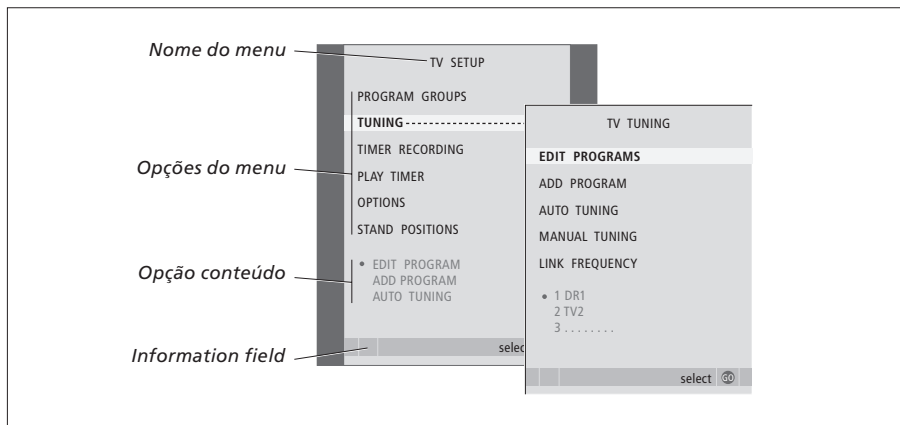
Nome do menu

Opções do menu

Opção conteúdo

Information field

TV SETUP

PROGRAM GROUPS
TUNING
TIMER RECORDING
PLAY TIMER
OPTIONS
STAND POSITIONS

• EDIT PROGRAM
ADD PROGRAM
AUTO TUNING

selec

TV TUNING

EDIT PROGRAMS
ADD PROGRAM
AUTO TUNING
MANUAL TUNING
LINK FREQUENCY

• 1 DR1
2 TV2
3 . . . . . . . .

select GO